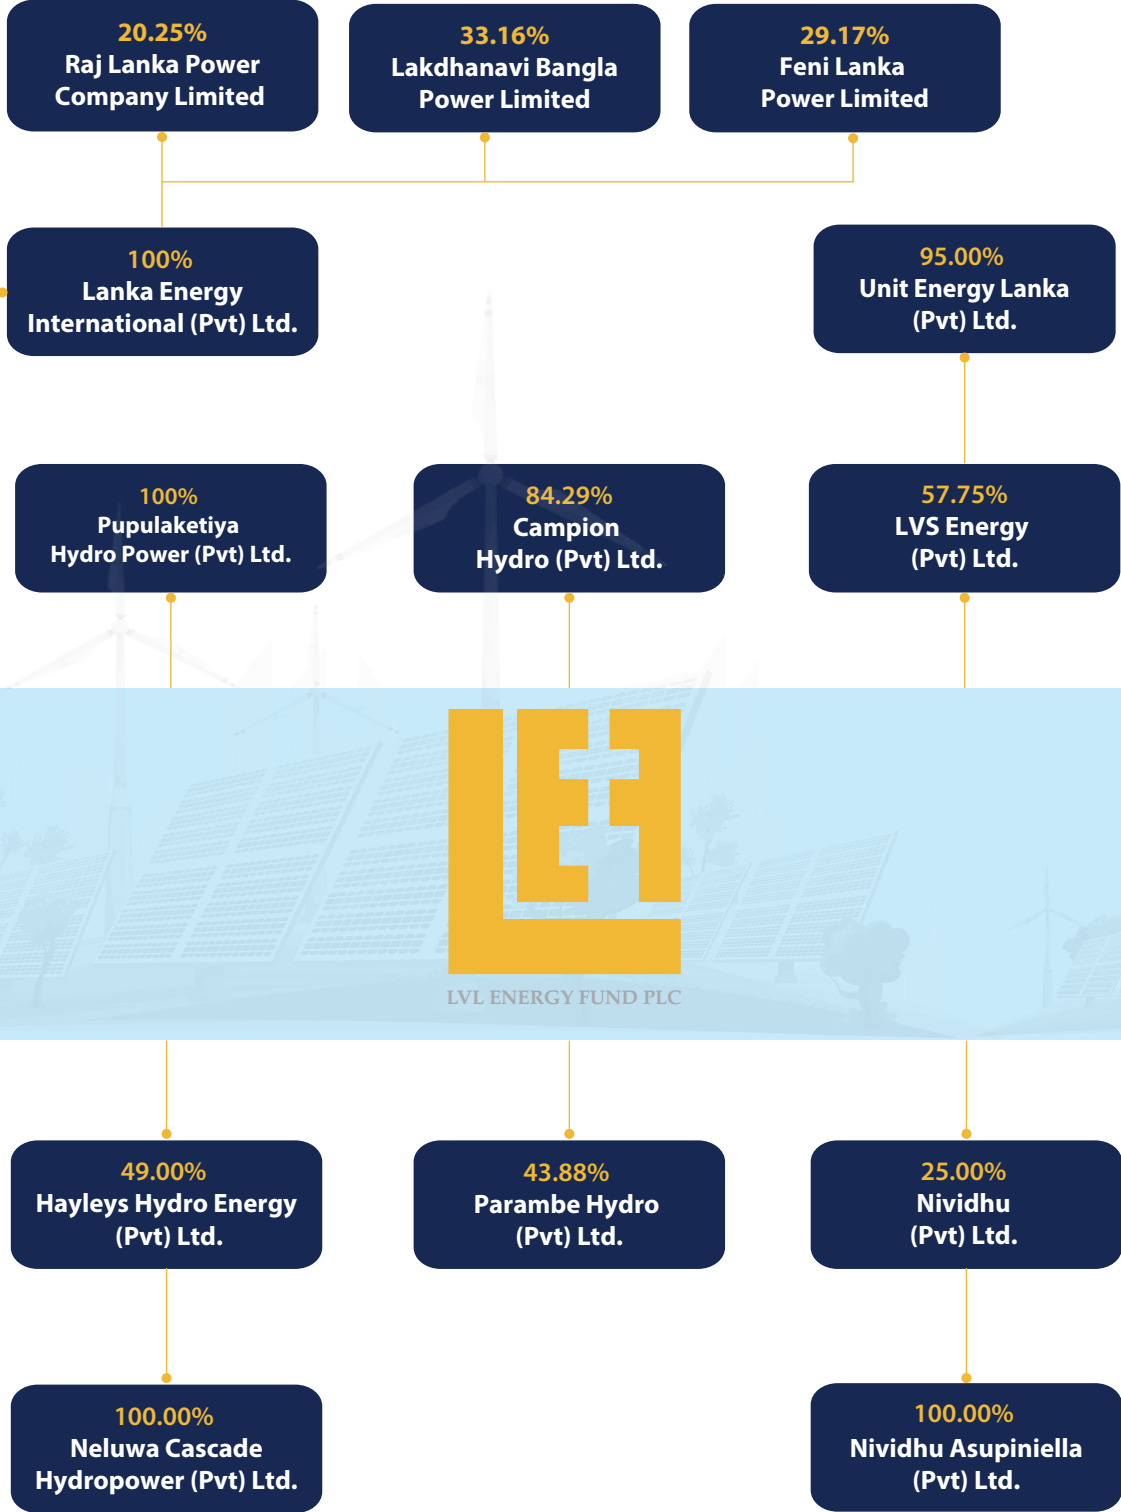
20.25%
Raj Lanka Power Company Limited

33.16%
Lakdhanavi Bangla Power Limited

29.17%
Feni Lanka Power Limited

100%
Lanka Energy International (Pvt) Ltd.

95.00%
Unit Energy Lanka (Pvt) Ltd.

100%
Pupulaketiya Hydro Power (Pvt) Ltd.

84.29%
Campion Hydro (Pvt) Ltd.

57.75%
LVS Energy (Pvt) Ltd.

LVL ENERGY FUND PLC

49.00%
Hayleys Hydro Energy (Pvt) Ltd.

43.88%
Parambe Hydro (Pvt) Ltd.

25.00%
Nividhu (Pvt) Ltd.

100.00%
Neluwa Cascade Hydropower (Pvt) Ltd.

100.00%
Nividhu Asupiniella (Pvt) Ltd.